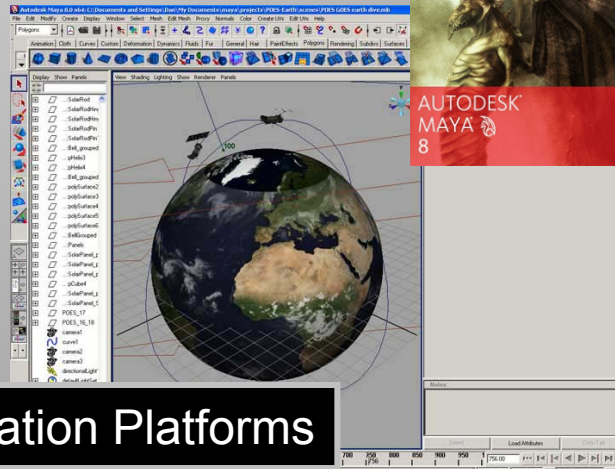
Autodesk Maya 8.0 x64: C:\Documents and Settings\Dan\My Documents\maya\projects\PDES-Earth\scenes\PDES GOES earth dive.mb

File Edit Modify Create Display Window Select Mesh Edit Mesh Proxy Normals Color Create UVs Edit UVs Help

Polygons

Animation Cloth Curves Custom Deformation Dynamics Fluids Fur General Hair PaintEffects Polygons Rendering Subdivs Surfaces

Display Show Panels

View Shading Lighting Show Renderer Panels

...SolarRod
...SolarRodHin
...SolarRodHin
...SolarRodPin
...SolarRodPin
...Bell_grouped
...pHelix3
...pHelix4
...Bell_grouped
...polySurface2
...polySurface3
...polySurface4
...polySurface5
...polySurface6
...BellGrouped
...Panels
...SolarPanel_z
...SolarPanel_z
...SolarPanel_z
...pCube4
...SolarPanel_z
...SolarPanel_5
PDES_17
PDES_16_18
camera1
curve1
camera2
camera3
directionalLight
defaultLightSet

100

AUTODESK
MAYA
8

Notes:

Select Load Attributes Copy Tab

ation Platforms

700 750 800 850 900 950 1

756.00